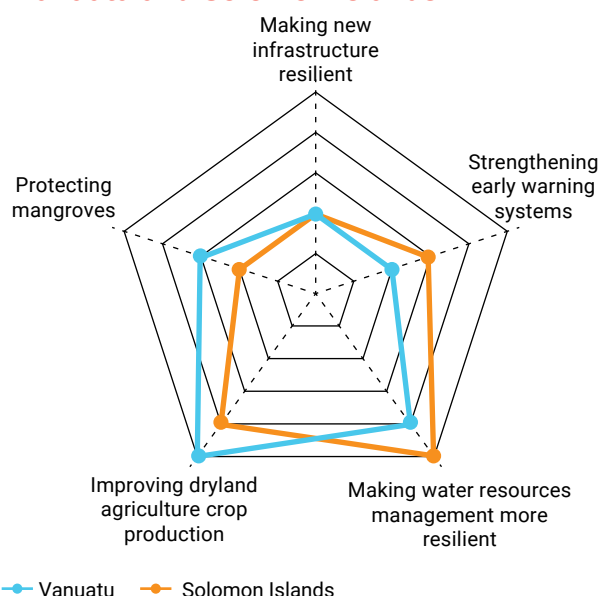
Making new infrastructure resilient

Strengthening early warning systems

Protecting mangroves

Improving dryland agriculture crop production

Making water resources management more resilient

Vanuatu
Solomon Islands